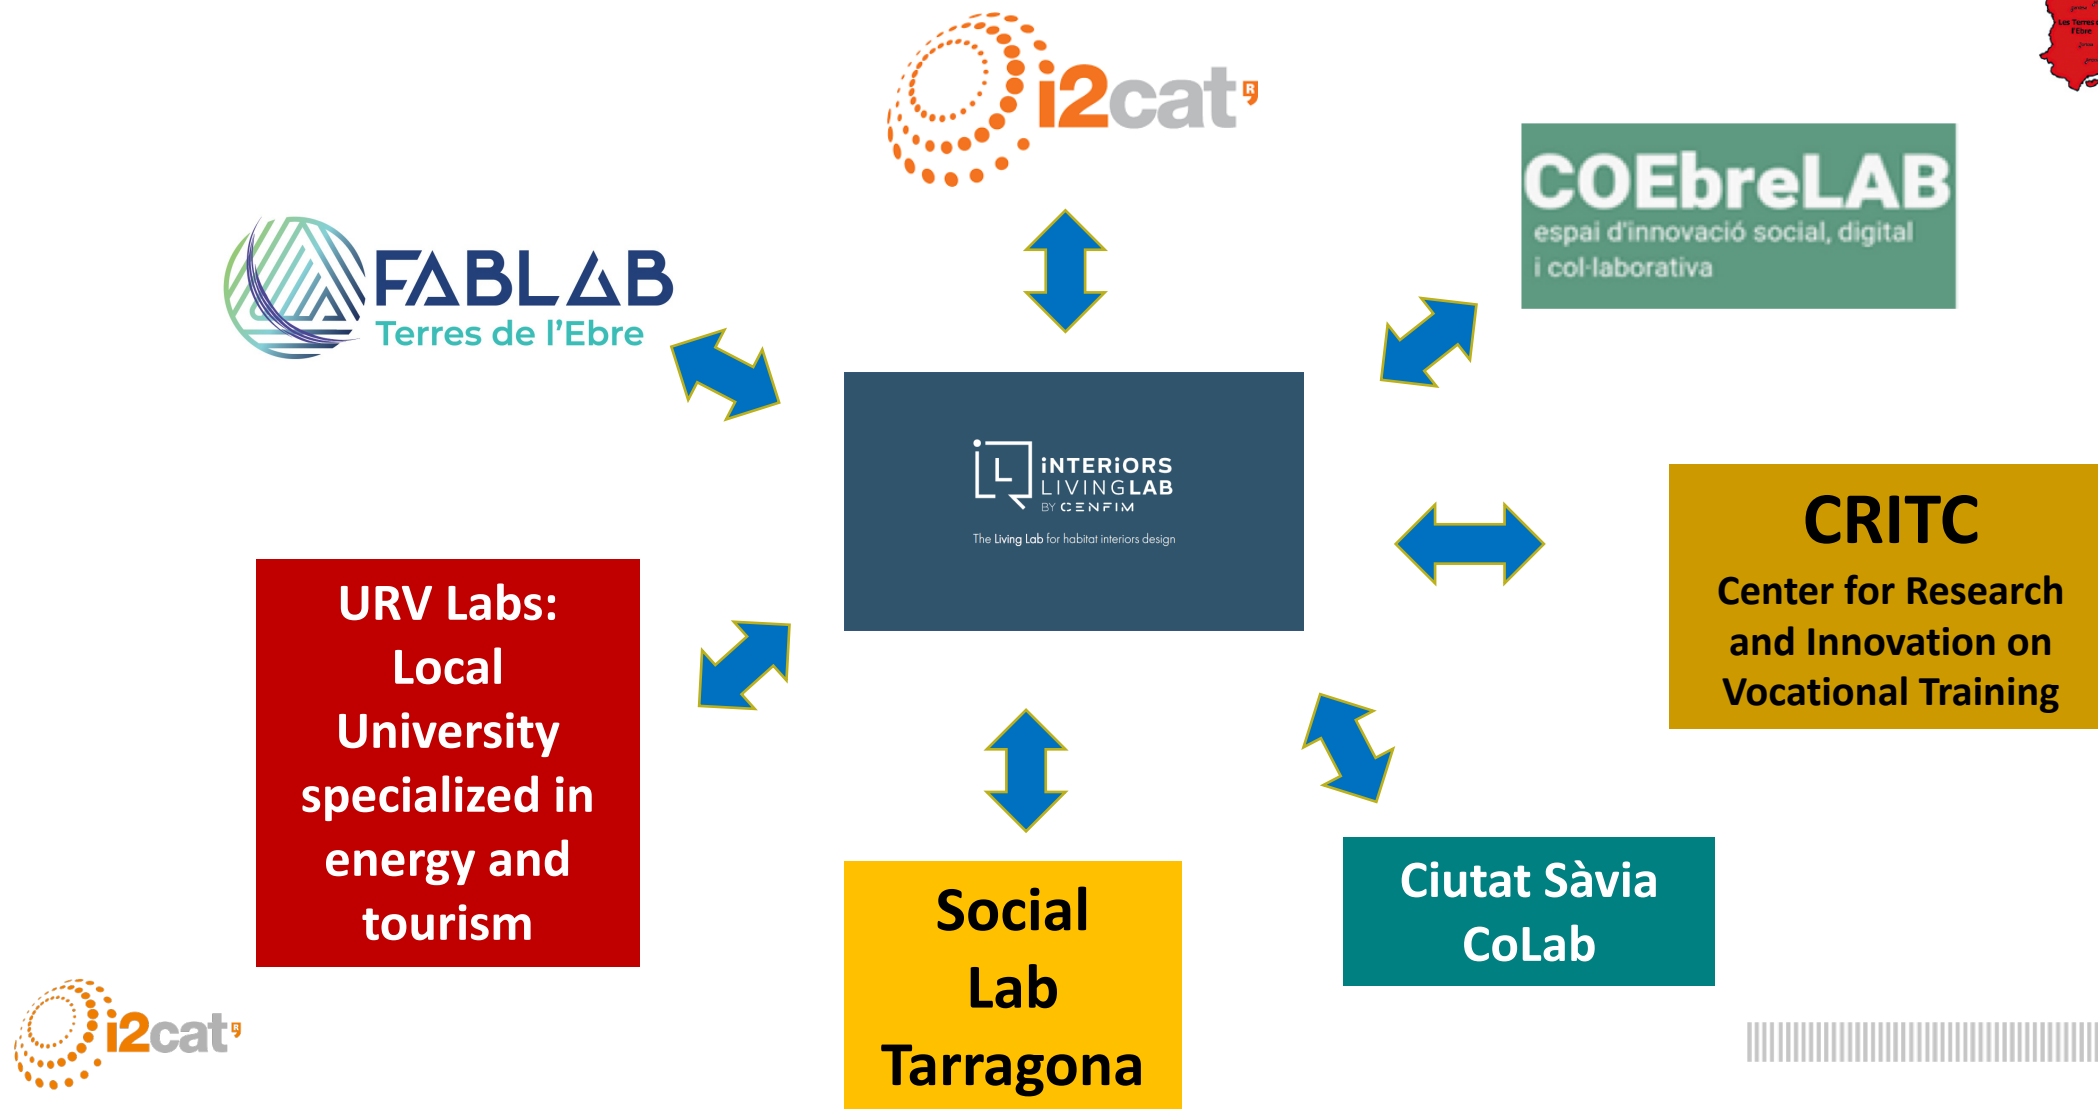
i2cat

FABLAB
Terres de l'Ebre

COEbreLAB
espai d'innovació social, digital i col·laborativa

iNTERiORS LIVINGLAB BY CENFIM
The Living Lab for habitat interiors design

CRITC
Center for Research and Innovation on Vocational Training

URV Labs: Local University specialized in energy and tourism

Social Lab Tarragona

Ciutat Sàvia CoLab

i2cat